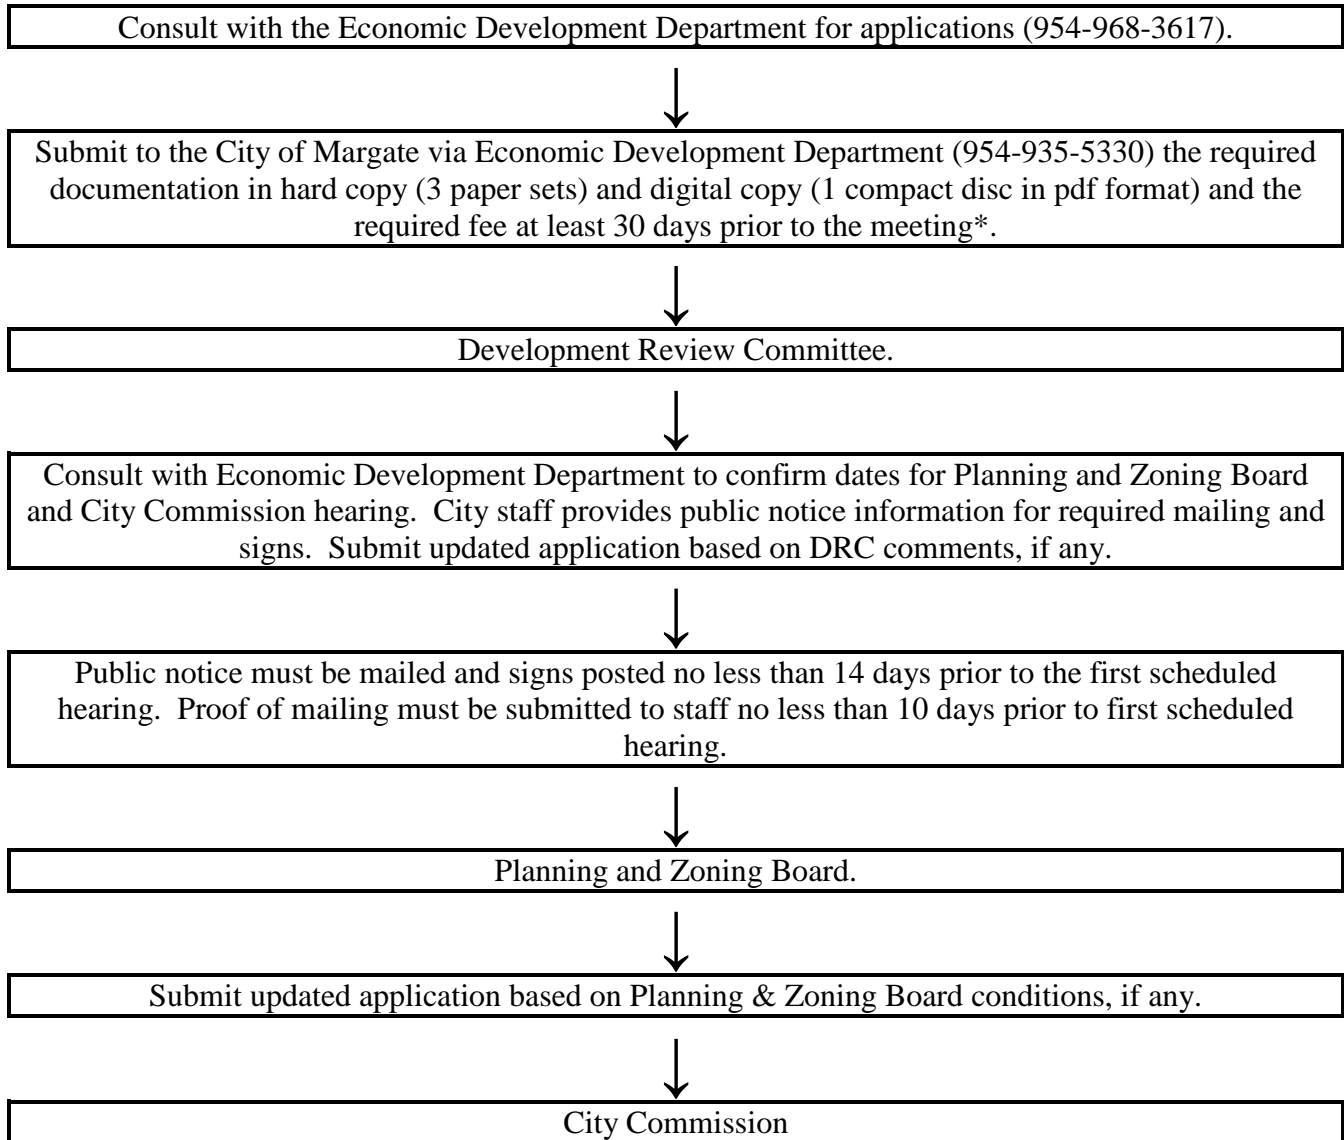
Consult with the Economic Development Department for applications (954-968-3617).

Submit to the City of Margate via Economic Development Department (954-935-5330) the required documentation in hard copy (3 paper sets) and digital copy (1 compact disc in pdf format) and the required fee at least 30 days prior to the meeting*.

Development Review Committee.

Consult with Economic Development Department to confirm dates for Planning and Zoning Board and City Commission hearing. City staff provides public notice information for required mailing and signs. Submit updated application based on DRC comments, if any.

Public notice must be mailed and signs posted no less than 14 days prior to the first scheduled hearing. Proof of mailing must be submitted to staff no less than 10 days prior to first scheduled hearing.

Planning and Zoning Board.

Submit updated application based on Planning & Zoning Board conditions, if any.

City Commission